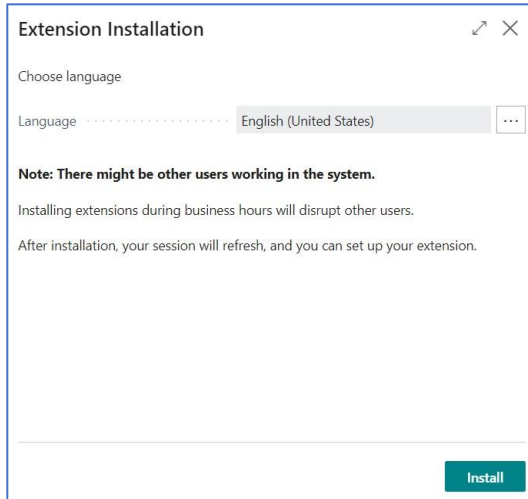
Extension Installation

Choose language

Language English (United States) ...

Note: There might be other users working in the system.

Installing extensions during business hours will disrupt other users.

After installation, your session will refresh, and you can set up your extension.

Install